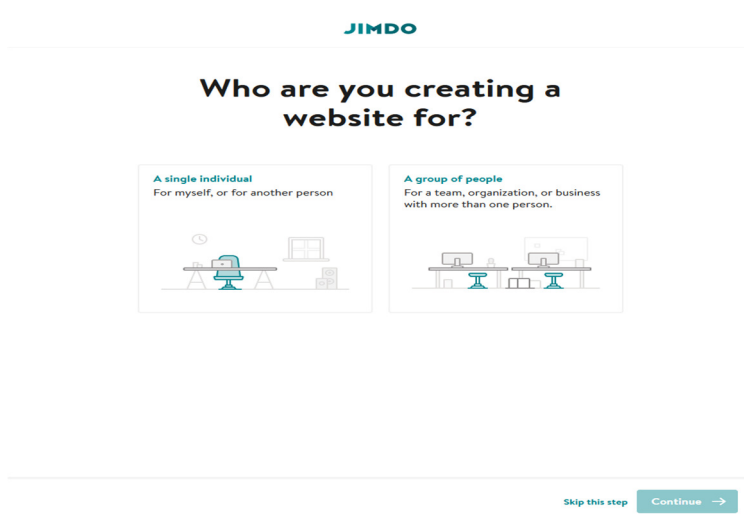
JIMDO

Who are you creating a website for?

A single individual
For myself, or for another person

A group of people
For a team, organization, or business with more than one person.

Skip this step

Continue →